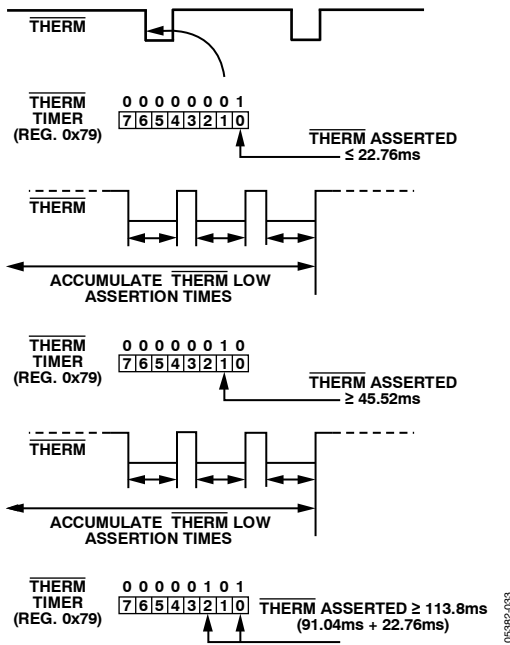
$\overline{\text{THERM}}$

$\overline{\text{THERM}}$ TIMER (REG. 0x79)

0 0 0 0 0 0 0 1

7 6 5 4 3 2 1 0

$\overline{\text{THERM}}$ ASSERTED ≤ 22.76ms

$\overline{\text{THERM}}$

ACCUMULATE $\overline{\text{THERM}}$ LOW ASSERTION TIMES

$\overline{\text{THERM}}$ TIMER (REG. 0x79)

0 0 0 0 0 0 1 0

7 6 5 4 3 2 1 0

$\overline{\text{THERM}}$ ASSERTED ≥ 45.52ms

$\overline{\text{THERM}}$

ACCUMULATE $\overline{\text{THERM}}$ LOW ASSERTION TIMES

$\overline{\text{THERM}}$ TIMER (REG. 0x79)

0 0 0 0 0 1 0 1

7 6 5 4 3 2 1 0

$\overline{\text{THERM}}$ ASSERTED ≥ 113.8ms (91.04ms + 22.76ms)

05382-033